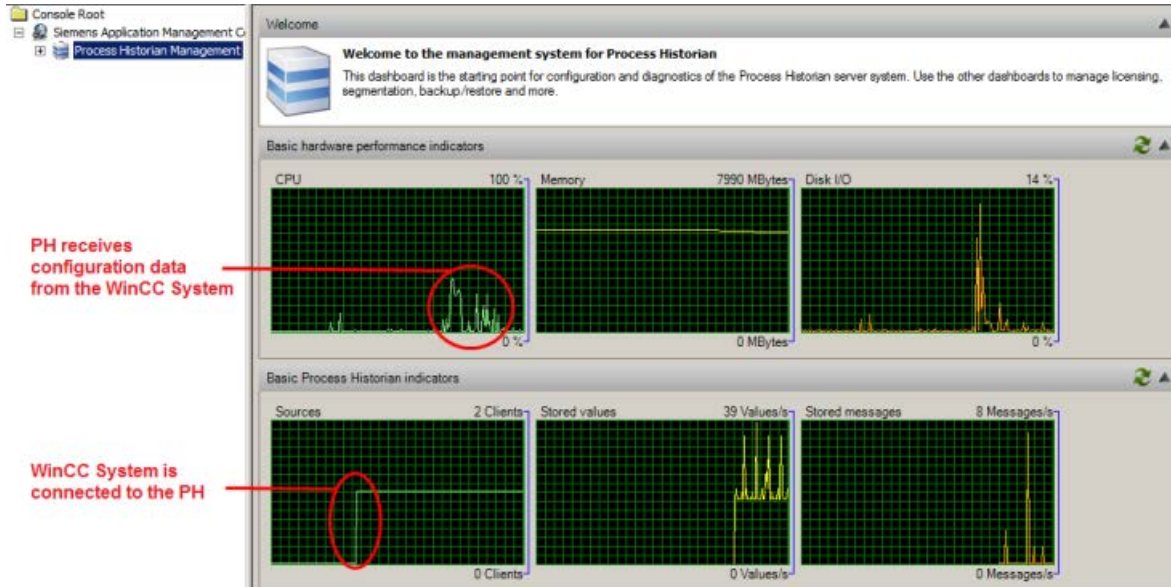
Console Root
Siemens Application Management C
Process Historian Management

Welcome

Welcome to the management system for Process Historian

This dashboard is the starting point for configuration and diagnostics of the Process Historian server system. Use the other dashboards to manage licensing, segmentation, backup/restore and more.

Basic hardware performance indicators

CPU 100 %

0 %

Memory 7990 MBytes

0 MBytes

Disk I/O 14 %

0 %

PH receives configuration data from the WinCC System

Basic Process Historian indicators

Sources 2 Clients

0 Clients

Stored values 39 Values/s

0 Values/s

Stored messages 8 Messages/s

0 Messages/s

WinCC System is connected to the PH